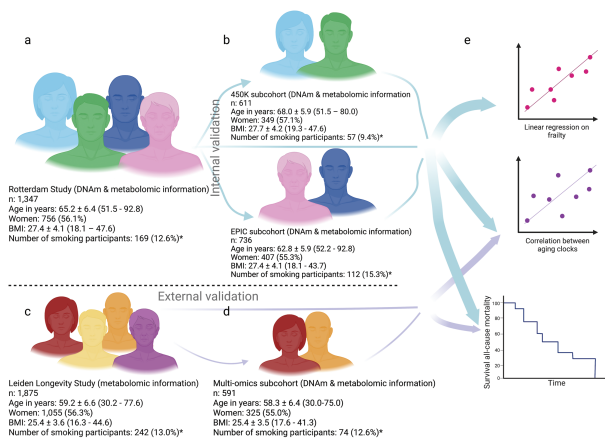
a

Rotterdam Study (DNAm & metabolomic information)
n: 1,347
Age in years: 65.2 ± 6.4 (51.5 - 92.8)
Women: 756 (56.1%)
BMI: 27.4 ± 4.1 (18.1 – 47.6)
Number of smoking participants: 169 (12.6%)*

b

450K subcohort (DNAm & metabolomic information)
n: 611
Age in years: 68.0 ± 5.9 (51.5 – 80.0)
Women: 349 (57.1%)
BMI: 27.7 ± 4.2 (19.3 - 47.6)
Number of smoking participants: 57 (9.4%)*

Internal validation

EPIC subcohort (DNAm & metabolomic information)
n: 736
Age in years: 62.8 ± 5.9 (52.2 - 92.8)
Women: 407 (55.3%)
BMI: 27.4 ± 4.1 (18.1 - 43.7)
Number of smoking participants: 112 (15.3%)*

e

Linear regression on frailty

Correlation between aging clocks

External validation

c

Leiden Longevity Study (metabolomic information)
n: 1,875
Age in years: 59.2 ± 6.6 (30.2 - 77.6)
Women: 1,055 (56.3%)
BMI: 25.4 ± 3.6 (16.3 - 44.6)
Number of smoking participants: 242 (13.0%)*

d

Multi-omics subcohort (DNAm & metabolomic information)
n: 591
Age in years: 58.3 ± 6.4 (30.0-75.0)
Women: 325 (55.0%)
BMI: 25.4 ± 3.5 (17.6 - 41.3)
Number of smoking participants: 74 (12.6%)*

Survival all-cause mortality

Time